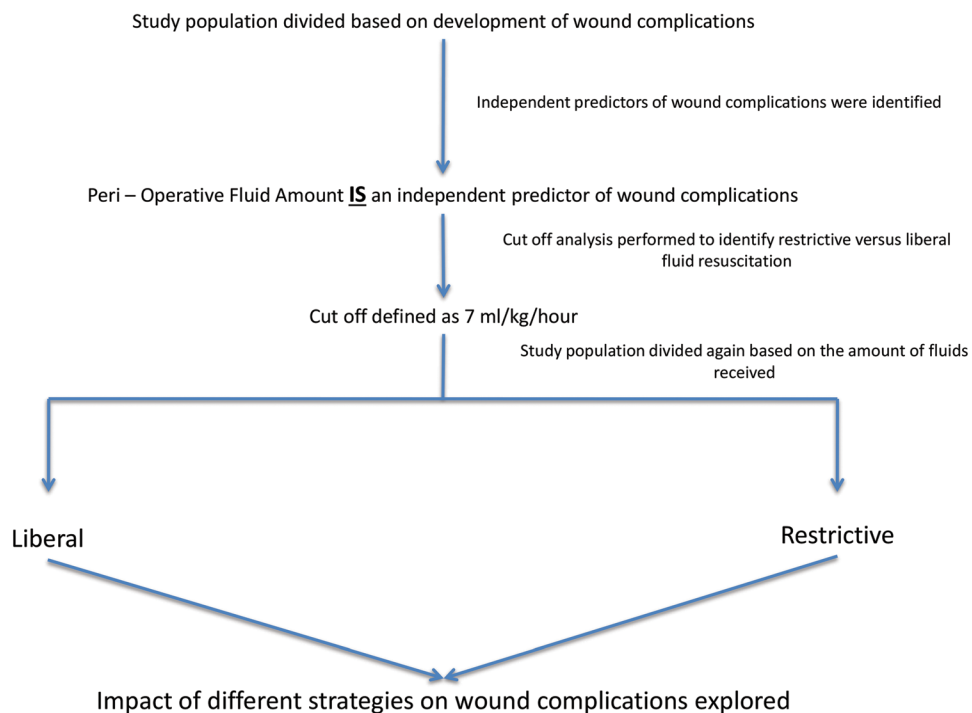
Study population divided based on development of wound complications

Independent predictors of wound complications were identified

Peri – Operative Fluid Amount **IS** an independent predictor of wound complications

Cut off analysis performed to identify restrictive versus liberal fluid resuscitation

Cut off defined as 7 ml/kg/hour

Study population divided again based on the amount of fluids received

Liberal

Restrictive

Impact of different strategies on wound complications explored